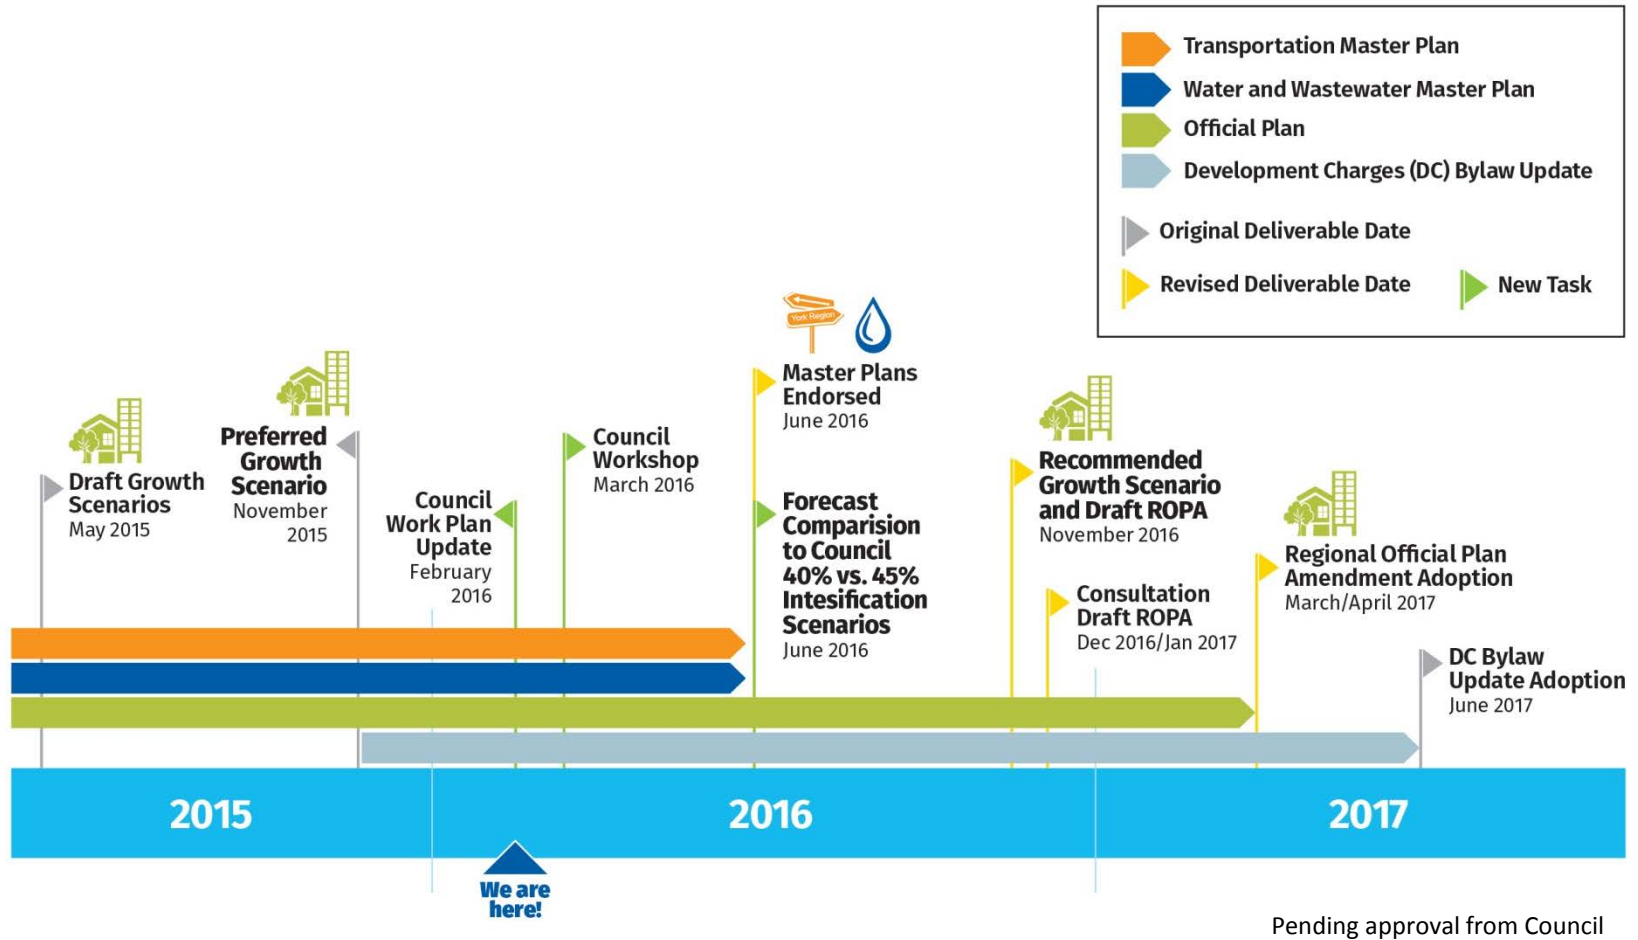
Transportation Master Plan
Water and Wastewater Master Plan
Official Plan
Development Charges (DC) Bylaw Update
Original Deliverable Date
Revised Deliverable Date
New Task

York Region

Draft Growth Scenarios
May 2015

Preferred Growth Scenario
November 2015

Council Work Plan Update
February 2016

Council Workshop
March 2016

Master Plans Endorsed
June 2016

Forecast Comparision to Council 40% vs. 45% Intesification Scenarios
June 2016

Recommended Growth Scenario and Draft ROPA
November 2016

Consultation Draft ROPA
Dec 2016/Jan 2017

Regional Official Plan Amendment Adoption
March/April 2017

DC Bylaw Update Adoption
June 2017

2015
2016
2017

We are here!

Pending approval from Council